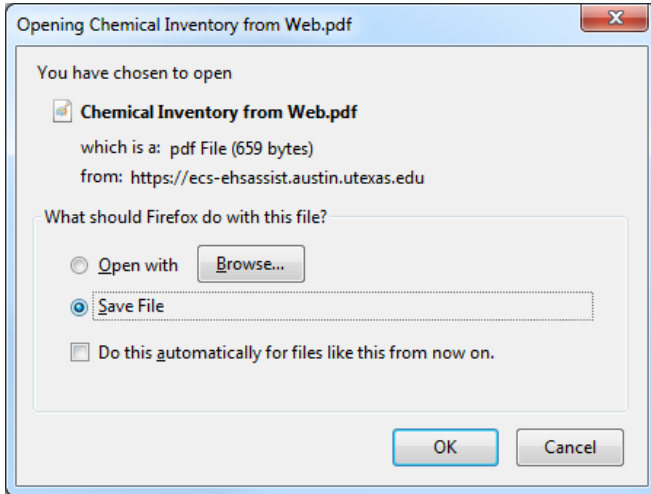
Opening Chemical Inventory from Web.pdf

You have chosen to open

Chemical Inventory from Web.pdf

which is a: pdf File (659 bytes)

from: https://ecs-ehsassist.austin.utexas.edu

What should Firefox do with this file?

Open with Browse...

Save File

Do this automatically for files like this from now on.

OK Cancel